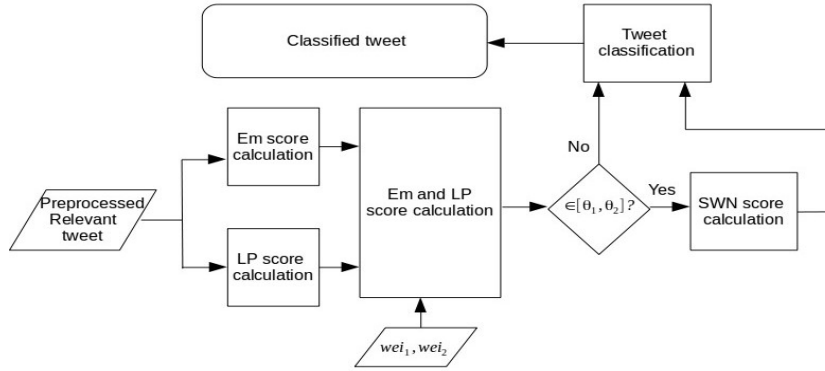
Classified tweet

Tweet classification

Preprocessed Relevant tweet

Em score calculation

LP score calculation

Em and LP score calculation

No

Yes

$\in[\theta_1, \theta_2]?$

SWN score calculation

$wei_1, wei_2$